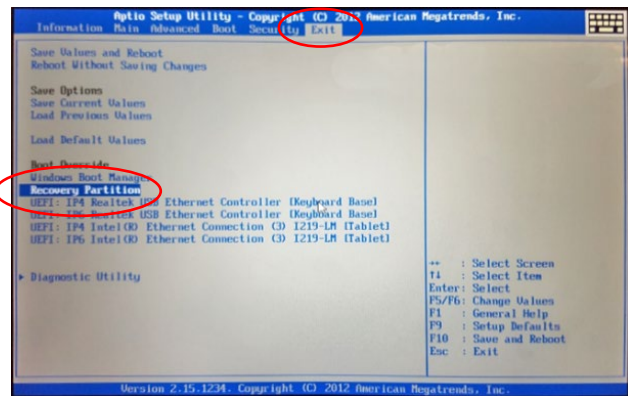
Aptio Setup Utility - Copyright (C) 2012 American Megatrends, Inc.
Information Main Advanced Boot Security Exit

Save Values and Reboot
Reboot Without Saving Changes

Save Options
Save Current Values
Load Previous Values

Load Default Values

Boot Override
Windows Boot Manager
Recovery Partition
UEFI: IP4 Realtek USB Ethernet Controller [Keyboard Base]
UEFI: IP6 Realtek USB Ethernet Controller [Keyboard Base]
UEFI: IP4 Intel(R) Ethernet Connection (3) I219-LM [Tablet]
UEFI: IP6 Intel(R) Ethernet Connection (3) I219-LM [Tablet]

▶ Diagnostic Utility

↔ : Select Screen
↑↓ : Select Item
Enter: Select
F5/F6: Change Values
F1 : General Help
F9 : Setup Defaults
F10 : Save and Reboot
Esc : Exit

Version 2.15.1234. Copyright (C) 2012 American Megatrends, Inc.